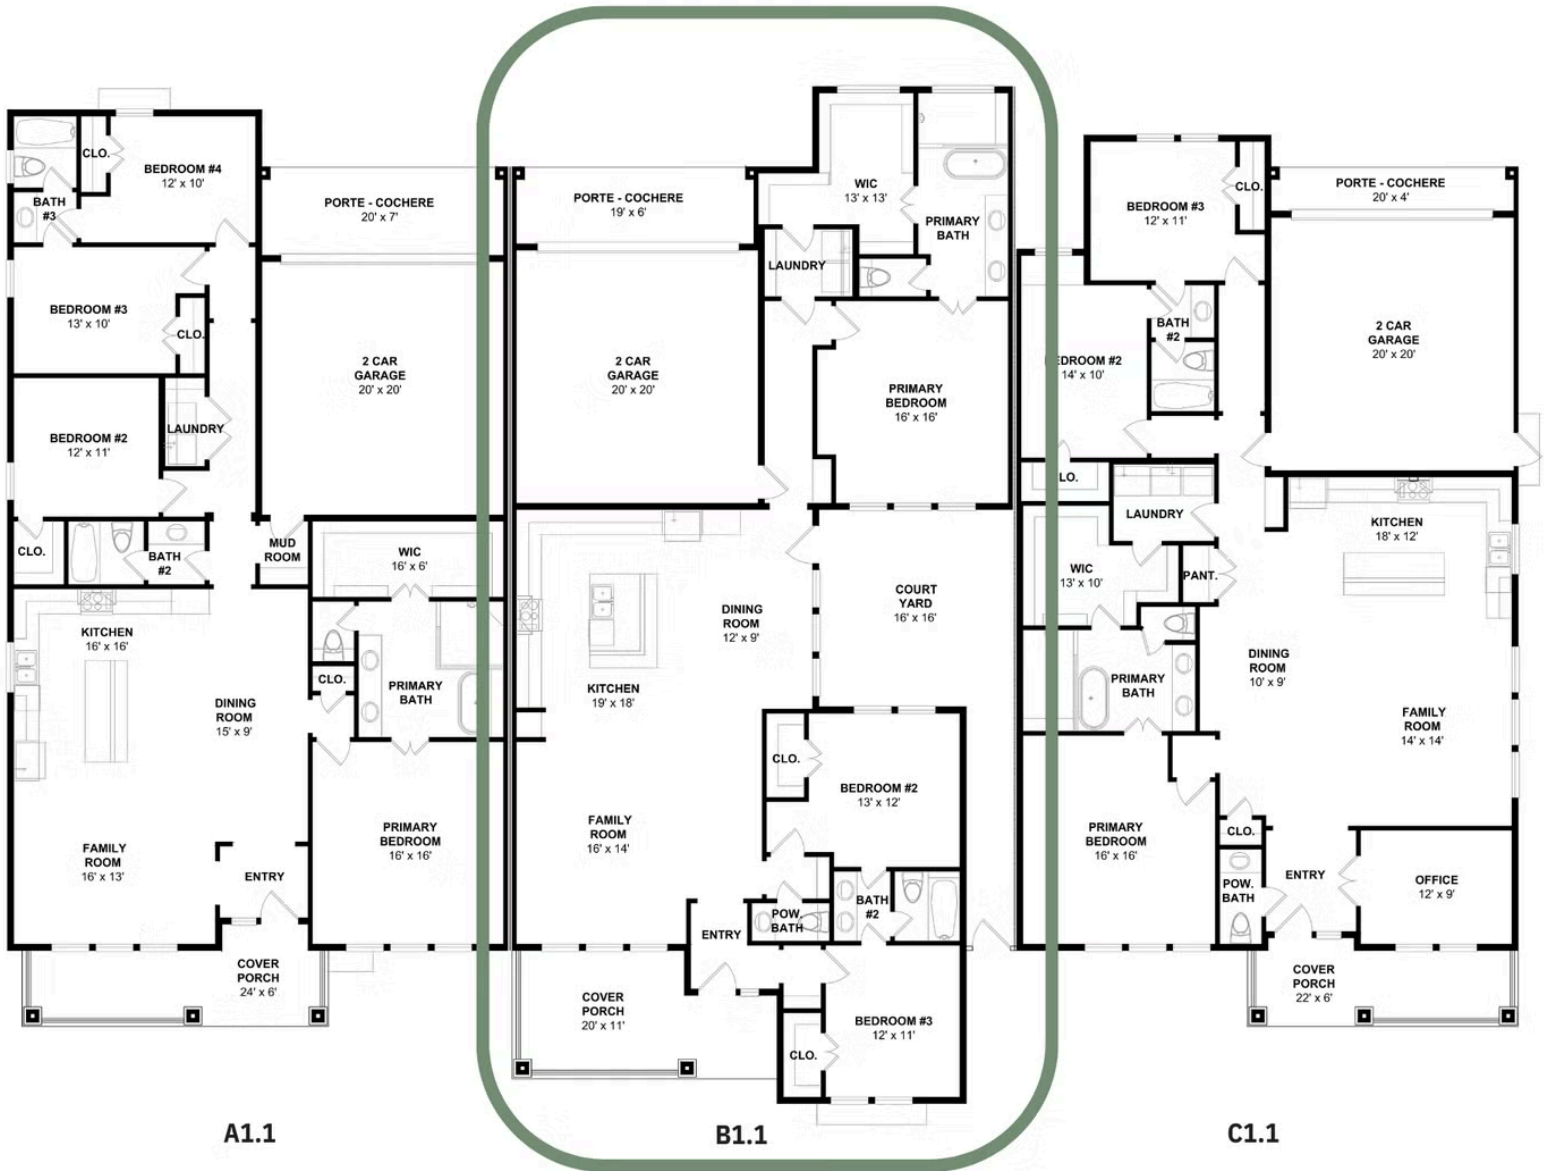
CLO.
BEDROOM #4
12' x 10'
BATH
#3
PORTE - COCHERE
20' x 7'
BEDROOM #3
13' x 10'
CLO.
2 CAR
GARAGE
20' x 20'
BEDROOM #2
12' x 11'
LAUNDRY
CLO.
BATH
#2
MUD
ROOM
WIC
16' x 6'
KITCHEN
16' x 16'
CLO.
PRIMARY
BATH
DINING
ROOM
15' x 9'
PRIMARY
BEDROOM
16' x 16'
FAMILY
ROOM
16' x 13'
ENTRY
COVER
PORCH
24' x 6'
A1.1

PORTE - COCHERE
19' x 6'
WIC
13' x 13'
PRIMARY
BATH
LAUNDRY
2 CAR
GARAGE
20' x 20'
PRIMARY
BEDROOM
16' x 16'
DINING
ROOM
12' x 9'
COURT
YARD
16' x 16'
KITCHEN
19' x 18'
CLO.
BEDROOM #2
13' x 12'
FAMILY
ROOM
16' x 14'
BATH
#2
POW.
BATH
ENTRY
COVER
PORCH
20' x 11'
BEDROOM #3
12' x 11'
CLO.
B1.1

BEDROOM #3
12' x 11'
CLO.
PORTE - COCHERE
20' x 4'
BATH
#2
2 CAR
GARAGE
20' x 20'
EDROOM #2
14' x 10'
LO.
LAUNDRY
KITCHEN
18' x 12'
WIC
13' x 10'
PANT.
DINING
ROOM
10' x 9'
PRIMARY
BATH
FAMILY
ROOM
14' x 14'
PRIMARY
BEDROOM
16' x 16'
CLO.
POW.
BATH
ENTRY
OFFICE
12' x 9'
COVER
PORCH
22' x 6'
C1.1